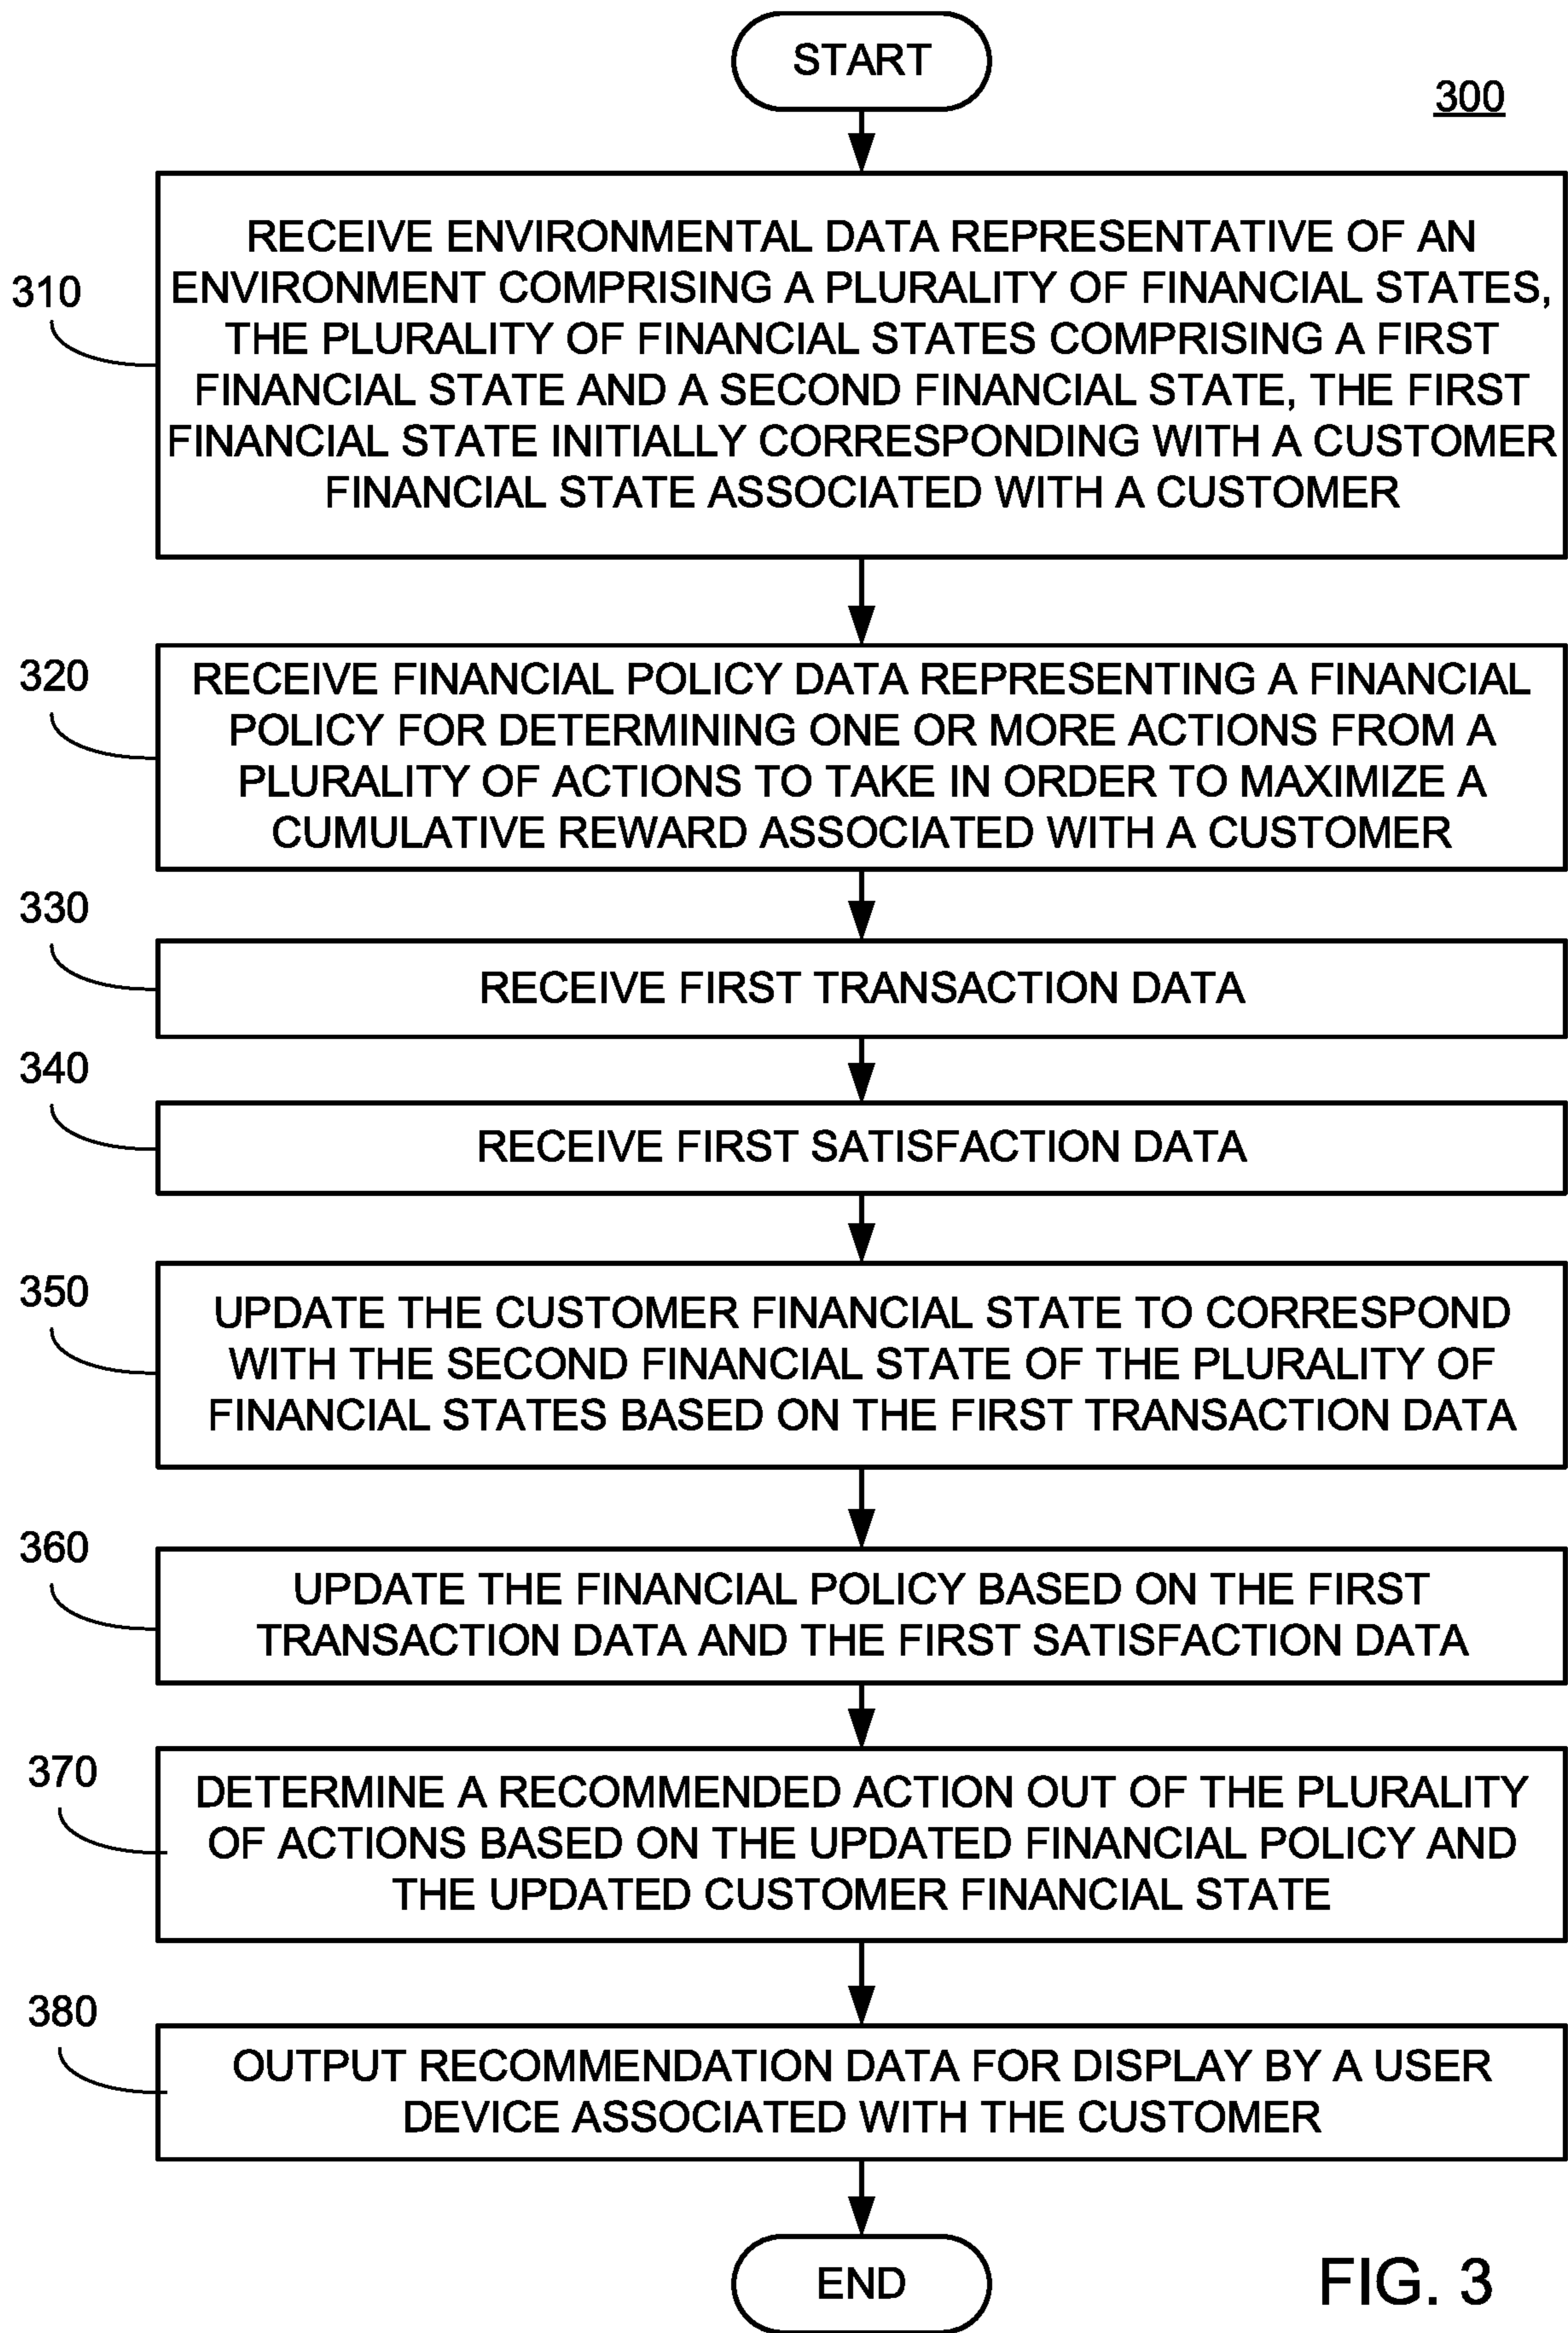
START

300

310

RECEIVE ENVIRONMENTAL DATA REPRESENTATIVE OF AN ENVIRONMENT COMPRISING A PLURALITY OF FINANCIAL STATES, THE PLURALITY OF FINANCIAL STATES COMPRISING A FIRST FINANCIAL STATE AND A SECOND FINANCIAL STATE, THE FIRST FINANCIAL STATE INITIALLY CORRESPONDING WITH A CUSTOMER FINANCIAL STATE ASSOCIATED WITH A CUSTOMER

320

RECEIVE FINANCIAL POLICY DATA REPRESENTING A FINANCIAL POLICY FOR DETERMINING ONE OR MORE ACTIONS FROM A PLURALITY OF ACTIONS TO TAKE IN ORDER TO MAXIMIZE A CUMULATIVE REWARD ASSOCIATED WITH A CUSTOMER

330

RECEIVE FIRST TRANSACTION DATA

340

RECEIVE FIRST SATISFACTION DATA

350

UPDATE THE CUSTOMER FINANCIAL STATE TO CORRESPOND WITH THE SECOND FINANCIAL STATE OF THE PLURALITY OF FINANCIAL STATES BASED ON THE FIRST TRANSACTION DATA

360

UPDATE THE FINANCIAL POLICY BASED ON THE FIRST TRANSACTION DATA AND THE FIRST SATISFACTION DATA

370

DETERMINE A RECOMMENDED ACTION OUT OF THE PLURALITY OF ACTIONS BASED ON THE UPDATED FINANCIAL POLICY AND THE UPDATED CUSTOMER FINANCIAL STATE

380

OUTPUT RECOMMENDATION DATA FOR DISPLAY BY A USER DEVICE ASSOCIATED WITH THE CUSTOMER

END

FIG. 3